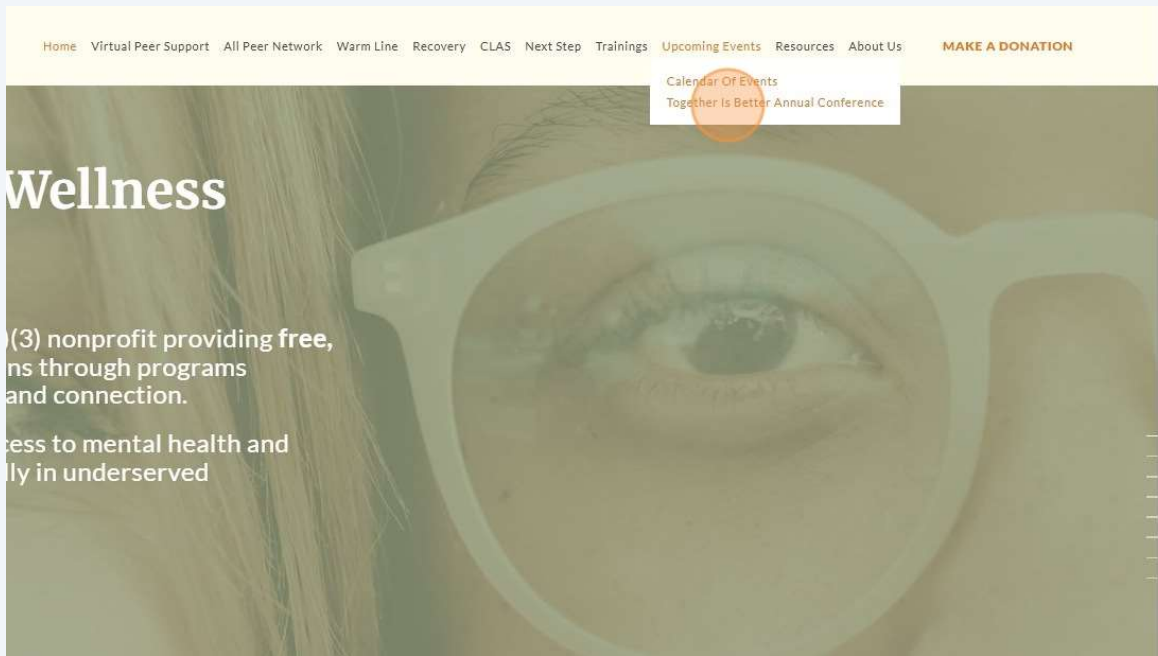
Home Virtual Peer Support All Peer Network Warm Line Recovery CLAS Next Step Trainings Upcoming Events Resources About Us MAKE A DONATION

Calendar Of Events
Together Is Better Annual Conference

Wellness

)(3) nonprofit providing **free,** ns through programs and connection.

ess to mental health and lly in underserved